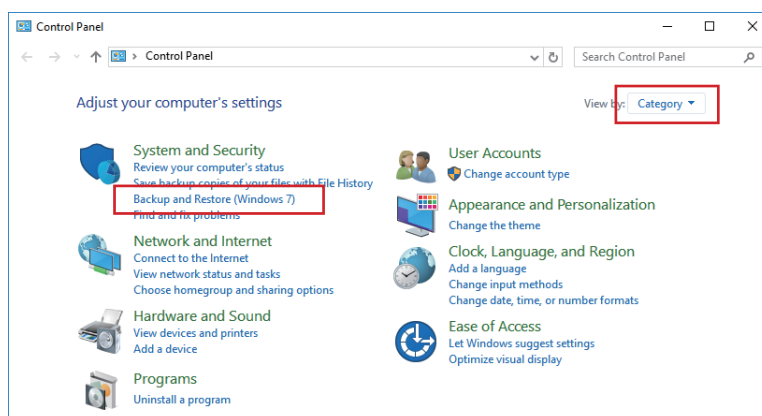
Control Panel

Control Panel

Search Control Panel

Adjust your computer's settings

View by: Category

System and Security
Review your computer's status
Save backup copies of your files with File History
Backup and Restore (Windows 7)
Find and fix problems

Network and Internet
Connect to the Internet
View network status and tasks
Choose homegroup and sharing options

Hardware and Sound
View devices and printers
Add a device

Programs
Uninstall a program

User Accounts
Change account type

Appearance and Personalization
Change the theme

Clock, Language, and Region
Add a language
Change input methods
Change date, time, or number formats

Ease of Access
Let Windows suggest settings
Optimize visual display